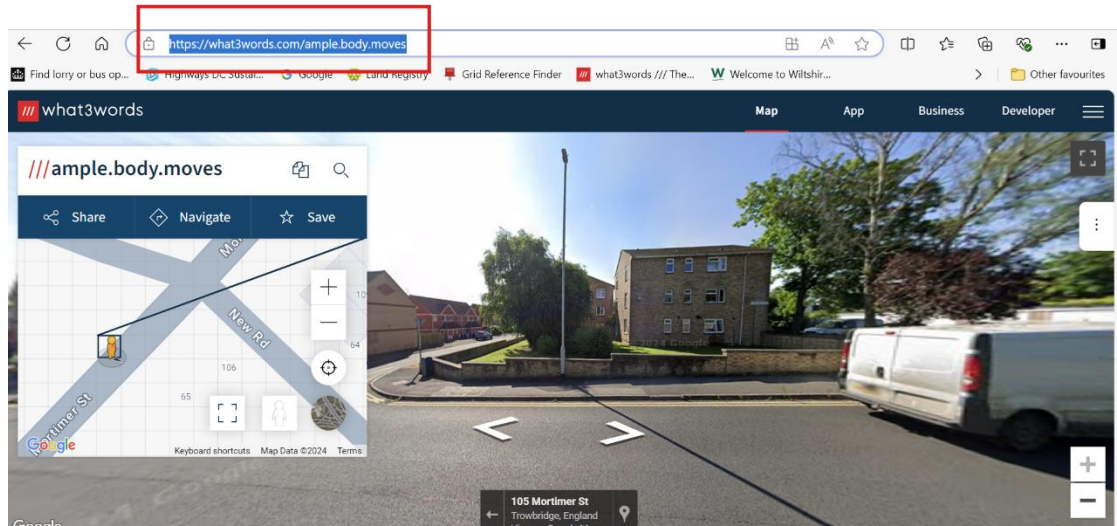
https://what3words.com/ample.body.moves

Find lorry or bus op... Highways DC Sustai... Google Land Registry Grid Reference Finder what3words /// The... Welcome to Wiltshir... Other favourites

what3words Map App Business Developer

///ample.body.moves

Share Navigate Save

Mo

New Rd

10

64

106

65

Mortimer St

Google Keyboard shortcuts Map Data ©2024 Terms

© 2024 Google

105 Mortimer St
Trowbridge, England

Google